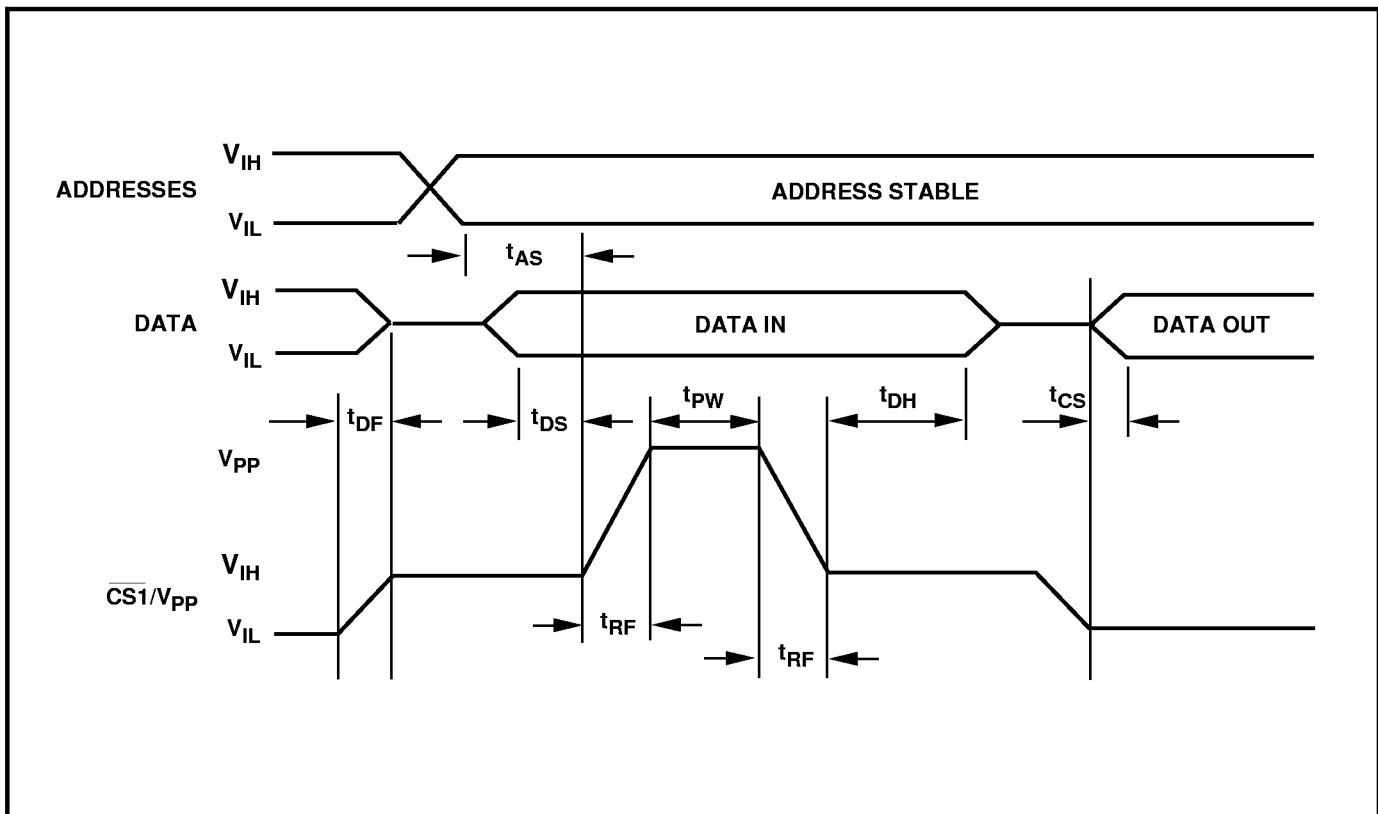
$V_{IH}$

ADDRESSES

$V_{IL}$

ADDRESS STABLE

$t_{AS}$

$V_{IH}$

DATA

$V_{IL}$

DATA IN

DATA OUT

$t_{DF}$

$t_{DS}$

$t_{PW}$

$t_{DH}$

$t_{CS}$

$V_{PP}$

$V_{IH}$

$\overline{CS1}/V_{PP}$

$V_{IL}$

$t_{RF}$

$t_{RF}$